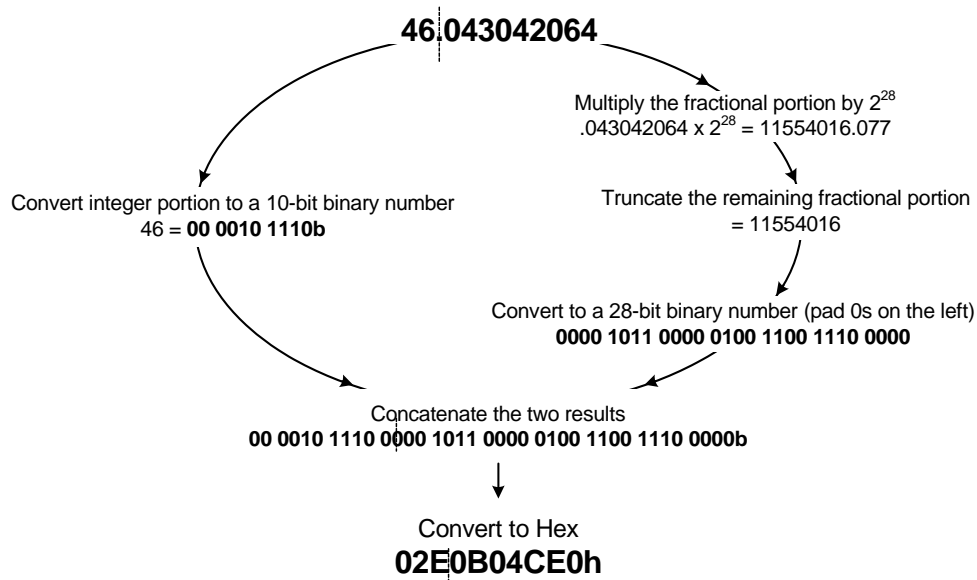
46.043042064

Multiply the fractional portion by $2^{28}$
.043042064 x $2^{28}$ = 11554016.077

Convert integer portion to a 10-bit binary number
46 = **00 0010 1110b**

Truncate the remaining fractional portion
= 11554016

Convert to a 28-bit binary number (pad 0s on the left)
**0000 1011 0000 0100 1100 1110 0000**

Concatenate the two results
**00 0010 1110 0000 1011 0000 0100 1100 1110 0000b**

Convert to Hex
**02E0B04CE0h**